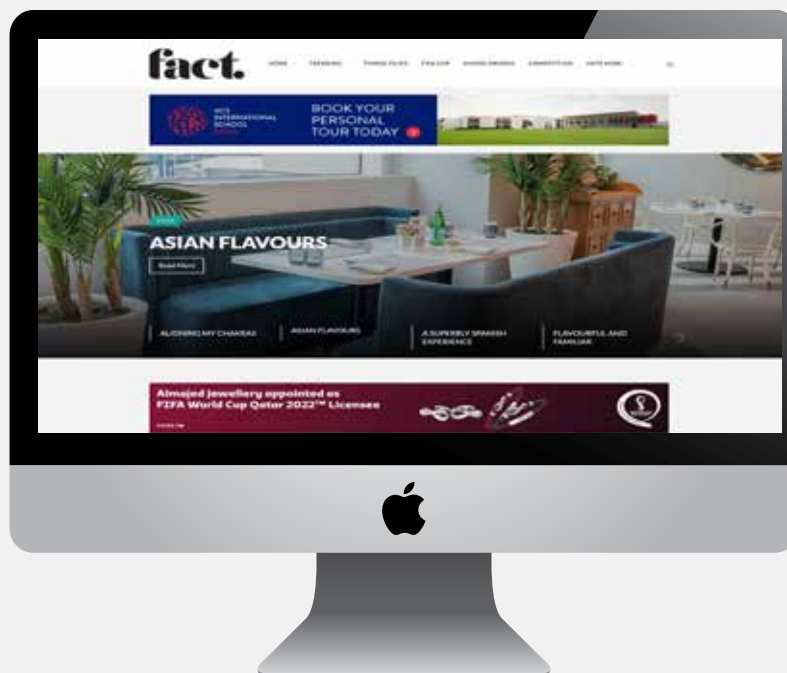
fact.

HOME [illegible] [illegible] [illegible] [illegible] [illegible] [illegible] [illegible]

ACS INTERNATIONAL SCHOOL DOHA

BOOK YOUR PERSONAL TOUR TODAY

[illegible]

ASIAN FLAVOURS

Read More

ALIGNING MY CHAKRAS

ASIAN FLAVOURS

A SUPERBLY SPANISH EXPERIENCE

FLAVOURFUL AND FAMILIAR

Almajed Jewellery appointed as FIFA World Cup Qatar 2022™ Licensee

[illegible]